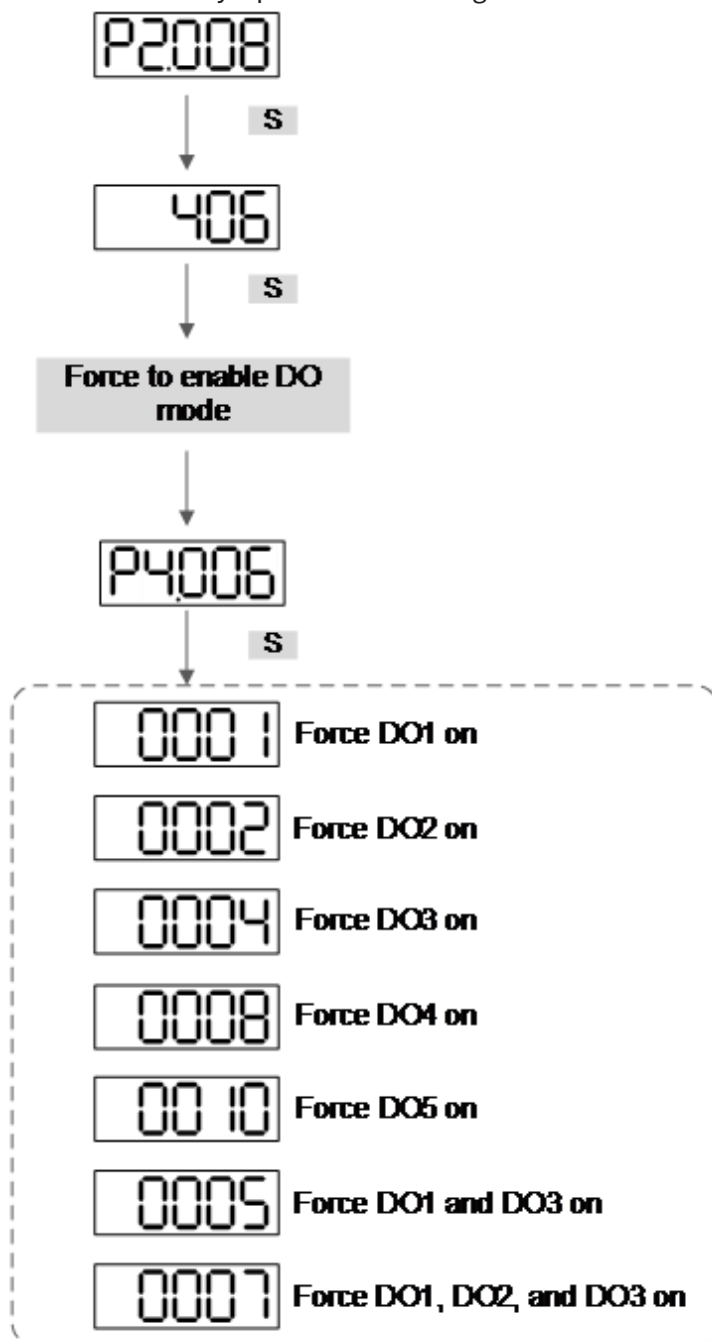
P2.008

S

406

S

Force to enable DO mode

P4.006

S

0001 Force DO1 on

0002 Force DO2 on

0004 Force DO3 on

0008 Force DO4 on

0010 Force DO5 on

0005 Force DO1 and DO3 on

0007 Force DO1, DO2, and DO3 on